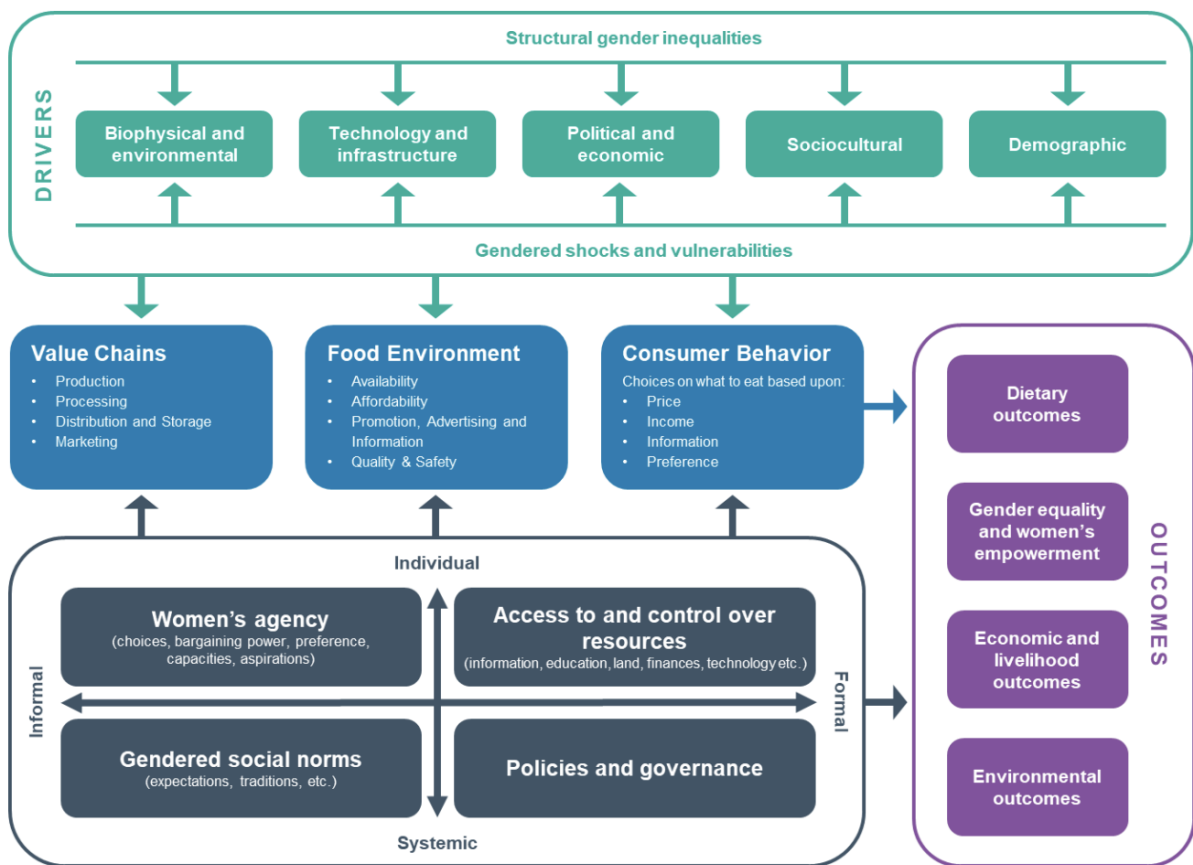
DRIVERS

Structural gender inequalities

Biophysical and environmental

Technology and infrastructure

Political and economic

Sociocultural

Demographic

Gendered shocks and vulnerabilities

Value Chains
- Production
- Processing
- Distribution and Storage
- Marketing

Food Environment
- Availability
- Affordability
- Promotion, Advertising and Information
- Quality & Safety

Consumer Behavior
Choices on what to eat based upon:
- Price
- Income
- Information
- Preference

Individual

Women's agency
(choices, bargaining power, preference, capacities, aspirations)

Access to and control over resources
(information, education, land, finances, technology etc.)

Informal

Formal

Gendered social norms
(expectations, traditions, etc.)

Policies and governance

Systemic

OUTCOMES

Dietary outcomes

Gender equality and women's empowerment

Economic and livelihood outcomes

Environmental outcomes